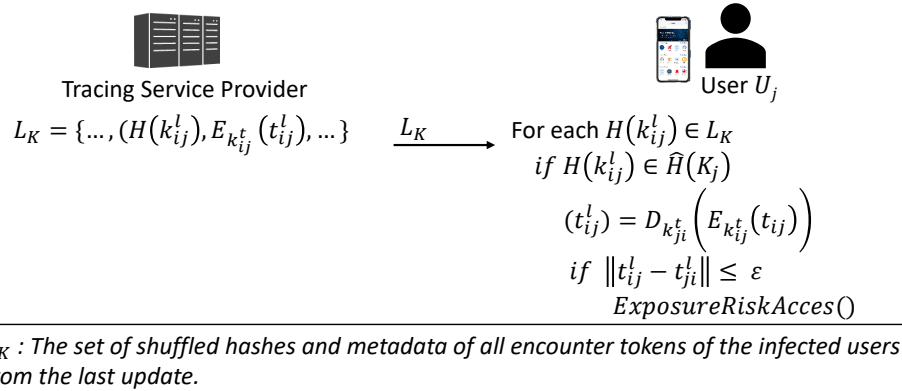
Tracing Service Provider

User $U_j$

$L_K = \{\ldots, (H(k_{ij}^l), E_{k_{ij}^t}(t_{ij}^l), \ldots\}$

$L_K$

For each $H(k_{ij}^l) \in L_K$

$if\ H(k_{ij}^l) \in \widehat{H}(K_j)$

$(t_{ij}^l) = D_{k_{ji}^t}\left(E_{k_{ij}^t}(t_{ij})\right)$

$if\ \|t_{ij}^l - t_{ji}^l\| \leq \varepsilon$

$ExposureRiskAcces()$

$_K$ : The set of shuffled hashes and metadata of all encounter tokens of the infected users om the last update.